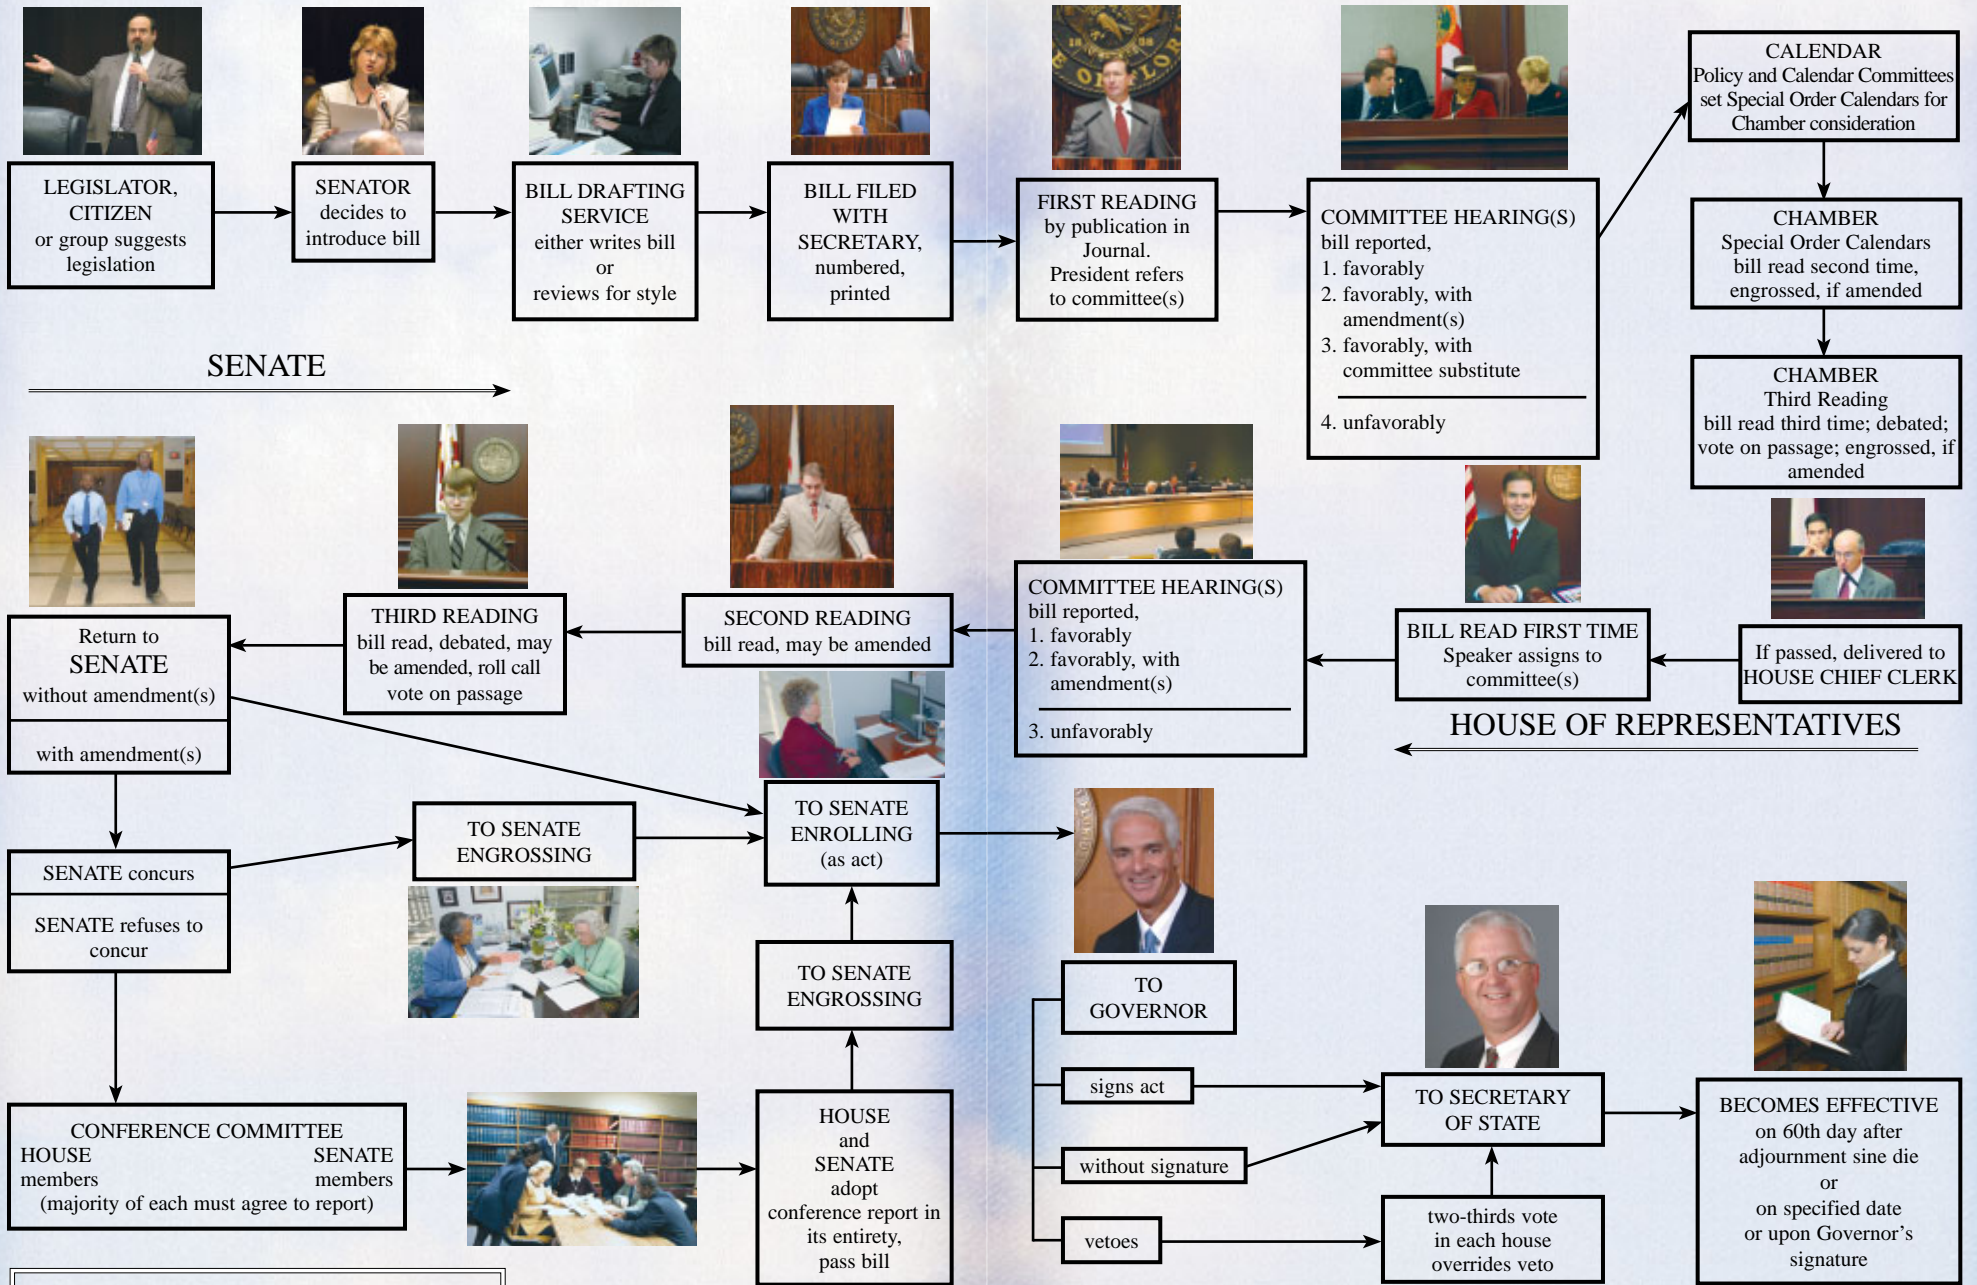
LEGISLATOR, CITIZEN or group suggests legislation

SENATOR decides to introduce bill

BILL DRAFTING SERVICE either writes bill or reviews for style

BILL FILED WITH SECRETARY, numbered, printed

FIRST READING by publication in Journal. President refers to committee(s)

COMMITTEE HEARING(S) bill reported,
1. favorably
2. favorably, with amendment(s)
3. favorably, with committee substitute
4. unfavorably

CALENDAR Policy and Calendar Committees set Special Order Calendars for Chamber consideration

CHAMBER Special Order Calendars bill read second time, engrossed, if amended

CHAMBER Third Reading bill read third time; debated; vote on passage; engrossed, if amended

SENATE

Return to SENATE without amendment(s)

with amendment(s)

THIRD READING bill read, debated, may be amended, roll call vote on passage

SECOND READING bill read, may be amended

COMMITTEE HEARING(S) bill reported,
1. favorably
2. favorably, with amendment(s)
3. unfavorably

BILL READ FIRST TIME Speaker assigns to committee(s)

If passed, delivered to HOUSE CHIEF CLERK

HOUSE OF REPRESENTATIVES

SENATE concurs

SENATE refuses to concur

TO SENATE ENGROSSING

TO SENATE ENROLLING (as act)

TO SENATE ENGROSSING

TO GOVERNOR

signs act

without signature

vetoes

TO SECRETARY OF STATE

two-thirds vote in each house overrides veto

BECOMES EFFECTIVE on 60th day after adjournment sine die or on specified date or upon Governor's signature

CONFERENCE COMMITTEE
HOUSE members SENATE members
(majority of each must agree to report)

HOUSE and SENATE adopt conference report in its entirety, pass bill